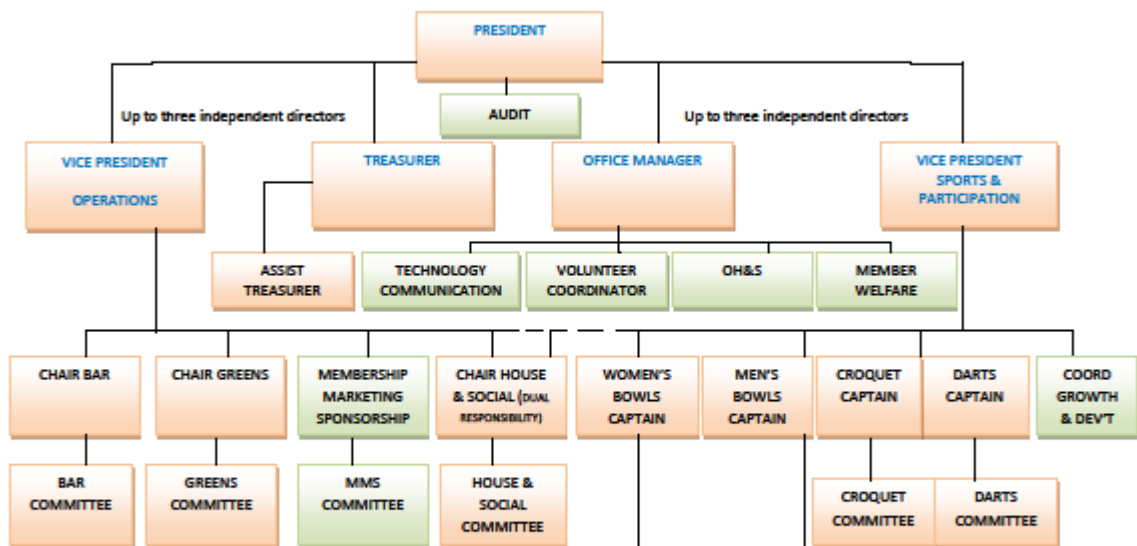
PRESIDENT

Up to three independent directors

AUDIT

Up to three independent directors

VICE PRESIDENT

OPERATIONS

TREASURER

OFFICE MANAGER

VICE PRESIDENT SPORTS & PARTICIPATION

ASSIST TREASURER

TECHNOLOGY COMMUNICATION

VOLUNTEER COORDINATOR

OH&S

MEMBER WELFARE

CHAIR BAR

CHAIR GREENS

MEMBERSHIP MARKETING SPONSORSHIP

CHAIR HOUSE & SOCIAL (DUAL RESPONSIBILITY)

WOMEN'S BOWLS CAPTAIN

MEN'S BOWLS CAPTAIN

CROQUET CAPTAIN

DARTS CAPTAIN

COORD GROWTH & DEV'T

BAR COMMITTEE

GREENS COMMITTEE

MMS COMMITTEE

HOUSE & SOCIAL COMMITTEE

CROQUET COMMITTEE

DARTS COMMITTEE